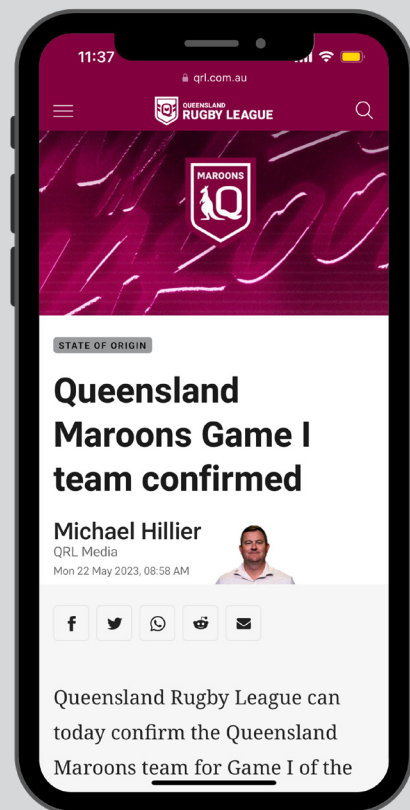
11:37

qrl.com.au

QUEENSLAND RUGBY LEAGUE

MAROONS Q

STATE OF ORIGIN

Queensland Maroons Game I team confirmed

Michael Hillier
QRL Media
Mon 22 May 2023, 08:58 AM

Queensland Rugby League can today confirm the Queensland Maroons team for Game I of the